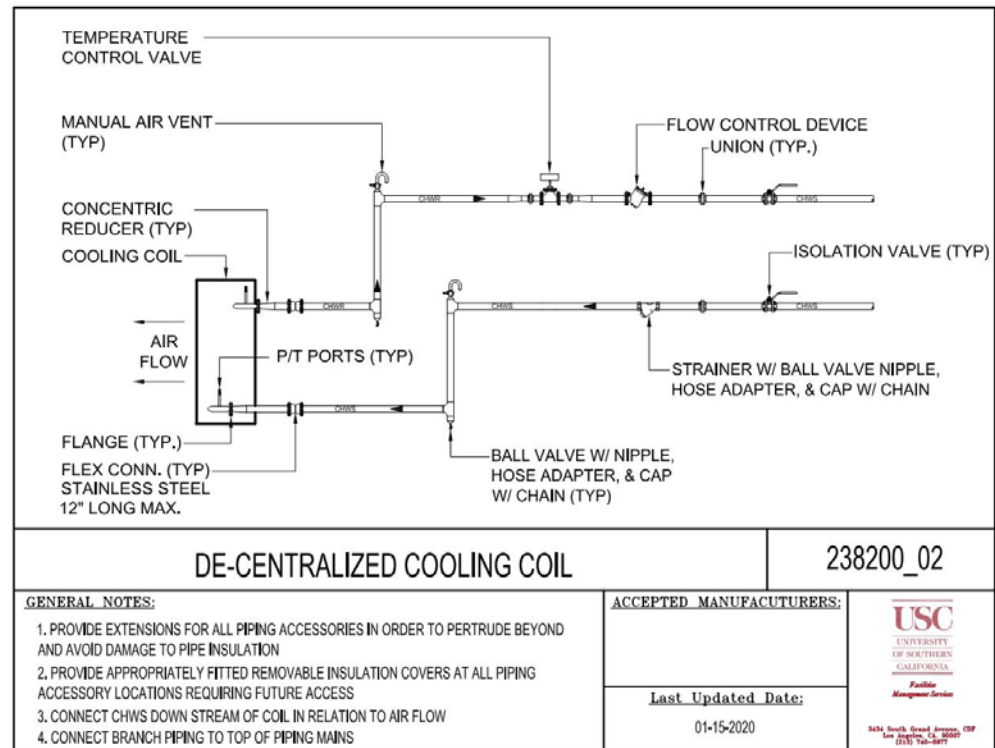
TEMPERATURE CONTROL VALVE

MANUAL AIR VENT (TYP)

FLOW CONTROL DEVICE

UNION (TYP.)

CHWR

CHWS

CONCENTRIC REDUCER (TYP)

COOLING COIL

ISOLATION VALVE (TYP)

CHWR

CHWS

CHWS

AIR FLOW

P/T PORTS (TYP)

STRAINER W/ BALL VALVE NIPPLE, HOSE ADAPTER, & CAP W/ CHAIN

CHWS

FLANGE (TYP.)

FLEX CONN. (TYP) STAINLESS STEEL 12" LONG MAX.

BALL VALVE W/ NIPPLE, HOSE ADAPTER, & CAP W/ CHAIN (TYP)

DE-CENTRALIZED COOLING COIL

238200_02

GENERAL NOTES:

1. PROVIDE EXTENSIONS FOR ALL PIPING ACCESSORIES IN ORDER TO PERTRUDE BEYOND AND AVOID DAMAGE TO PIPE INSULATION

2. PROVIDE APPROPRIATELY FITTED REMOVABLE INSULATION COVERS AT ALL PIPING ACCESSORY LOCATIONS REQUIRING FUTURE ACCESS

3. CONNECT CHWS DOWN STREAM OF COIL IN RELATION TO AIR FLOW

4. CONNECT BRANCH PIPING TO TOP OF PIPING MAINS

ACCEPTED MANUFACUTURERS:

Last Updated Date:

01-15-2020

USC

UNIVERSITY OF SOUTHERN CALIFORNIA

Facilities Management Services

3434 South Grand Avenue, CBF Los Angeles, CA 90007 (213) 740-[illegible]